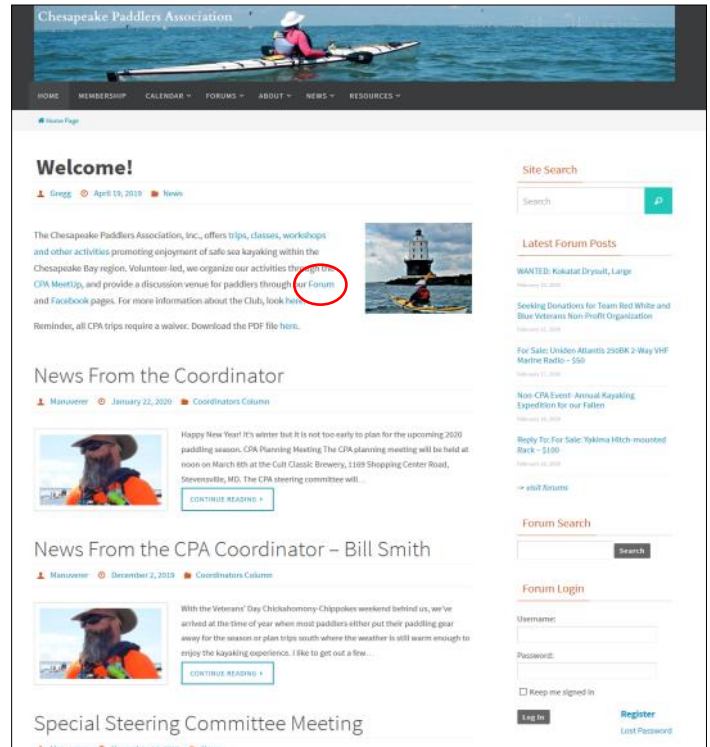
Chesapeake Paddlers Association

HOME MEMBERSHIP CALENDAR FORUMS ABOUT NEWS RESOURCES

Home Page

Welcome!

Gregg April 19, 2019 News

The Chesapeake Paddlers Association, Inc., offers trips, classes, workshops and other activities promoting enjoyment of safe sea kayaking within the Chesapeake Bay region. Volunteer-led, we organize our activities through the CPA MeetUp, and provide a discussion venue for paddlers through our Forum and Facebook pages. For more information about the Club, look here.

Reminder, all CPA trips require a waiver. Download the PDF file here.

News From the Coordinator

Manuverer January 22, 2020 Coordinators Column

Happy New Year! It's winter but it is not too early to plan for the upcoming 2020 paddling season. CPA Planning Meeting The CPA planning meeting will be held at noon on March 8th at the Cult Classic Brewery, 1169 Shopping Center Road, Stevensville, MD. The CPA steering committee will...

CONTINUE READING

News From the CPA Coordinator – Bill Smith

Manuverer December 2, 2019 Coordinators Column

With the Veterans' Day Chickahomony-Chippokes weekend behind us, we've arrived at the time of year when most paddlers either put their paddling gear away for the season or plan trips south where the weather is still warm enough to enjoy the kayaking experience. I like to get out a few...

CONTINUE READING

Special Steering Committee Meeting

Site Search

Search

Latest Forum Posts

WANTED: Kokatat Drysuit, Large

Seeking Donations for Team Red White and Blue Veterans Non Profit Organization

For Sale: Uniden Atlantis 250BK 2-Way VHF Marine Radio - $50

Non-CPA Event- Annual Kayaking Expedition for our Fallen

Reply To: For Sale: Yakima Hitch-mounted Rack - $100

→ visit forums

Forum Search

Search

Forum Login

Username:

Password:

Keep me signed in

Log In

Register

Lost Password